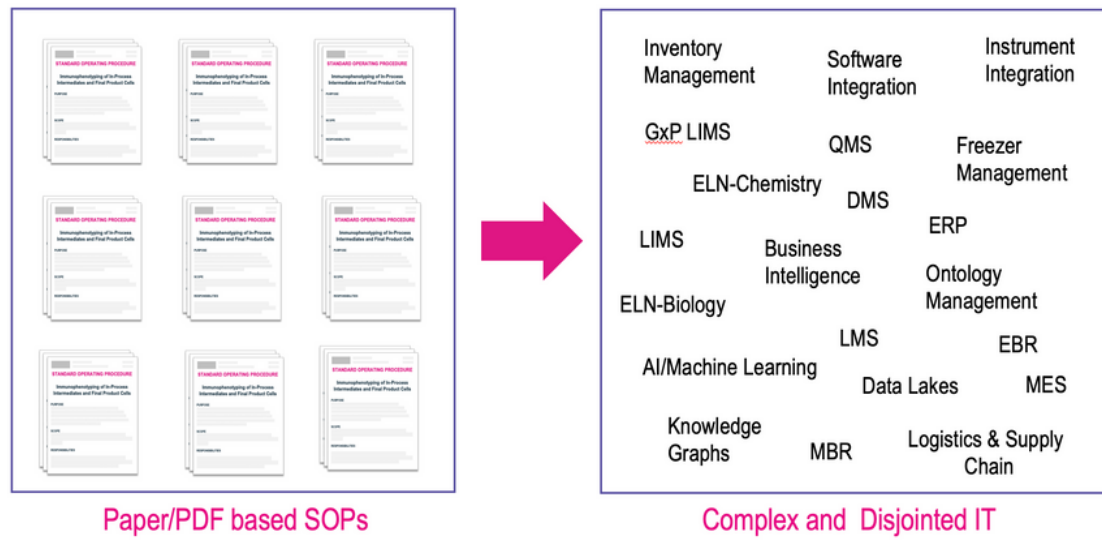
STANDARD OPERATING PROCEDURE
Immunophenotyping of In-Process Intermediates and Final Product Cells

STANDARD OPERATING PROCEDURE
Immunophenotyping of In-Process Intermediates and Final Product Cells

STANDARD OPERATING PROCEDURE
Immunophenotyping of In-Process Intermediates and Final Product Cells

STANDARD OPERATING PROCEDURE
Immunophenotyping of In-Process Intermediates and Final Product Cells

STANDARD OPERATING PROCEDURE
Immunophenotyping of In-Process Intermediates and Final Product Cells

STANDARD OPERATING PROCEDURE
Immunophenotyping of In-Process Intermediates and Final Product Cells

STANDARD OPERATING PROCEDURE
Immunophenotyping of In-Process Intermediates and Final Product Cells

STANDARD OPERATING PROCEDURE
Immunophenotyping of In-Process Intermediates and Final Product Cells

STANDARD OPERATING PROCEDURE
Immunophenotyping of In-Process Intermediates and Final Product Cells

Paper/PDF based SOPs

Inventory Management
Software Integration
Instrument Integration
GxP LIMS
QMS
Freezer Management
ELN-Chemistry
DMS
ERP
LIMS
Business Intelligence
Ontology Management
ELN-Biology
LMS
EBR
AI/Machine Learning
Data Lakes
MES
Knowledge Graphs
MBR
Logistics & Supply Chain

Complex and Disjointed IT